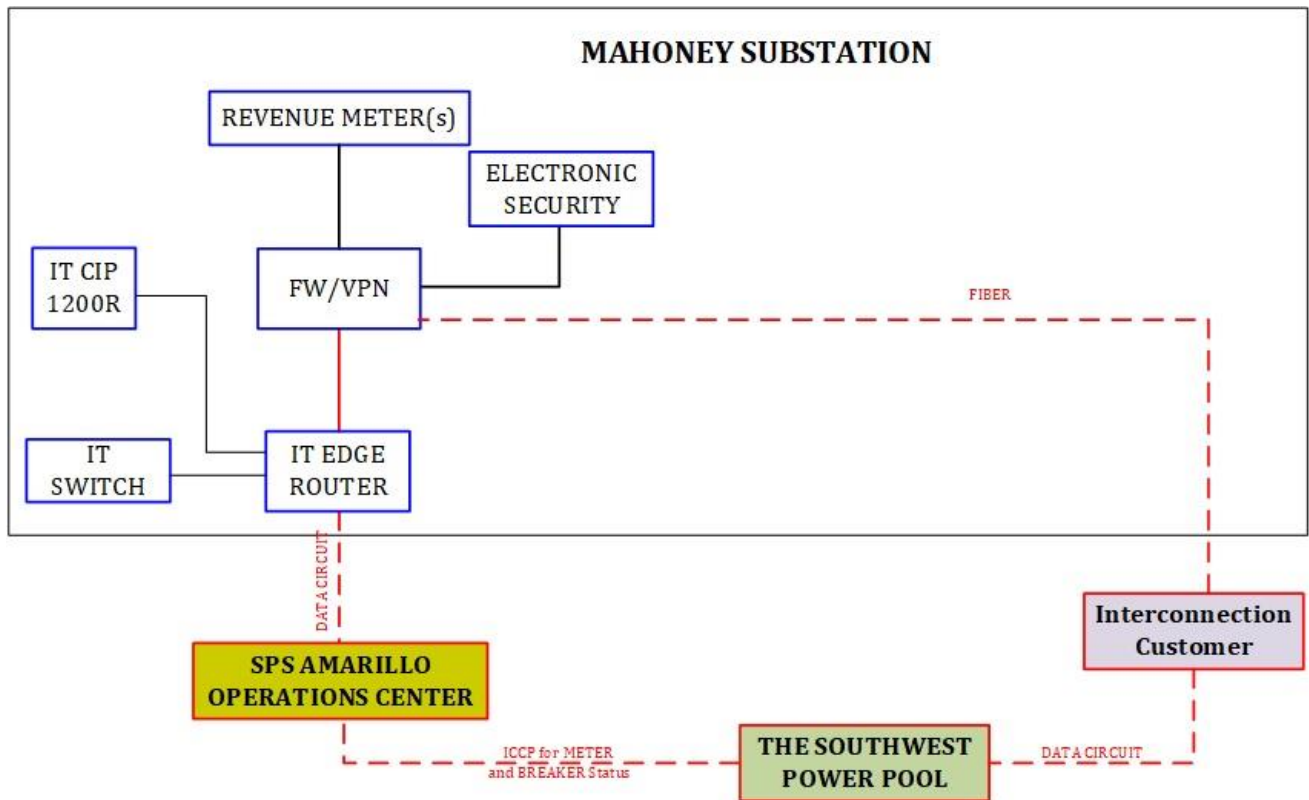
MAHONEY SUBSTATION

REVENUE METER(s)

ELECTRONIC SECURITY

IT CIP 1200R

FW/VPN

FIBER

IT SWITCH

IT EDGE ROUTER

DATA CIRCUIT

SPS AMARILLO OPERATIONS CENTER

Interconnection Customer

ICCP for METER and BREAKER Status

THE SOUTHWEST POWER POOL

DATA CIRCUIT